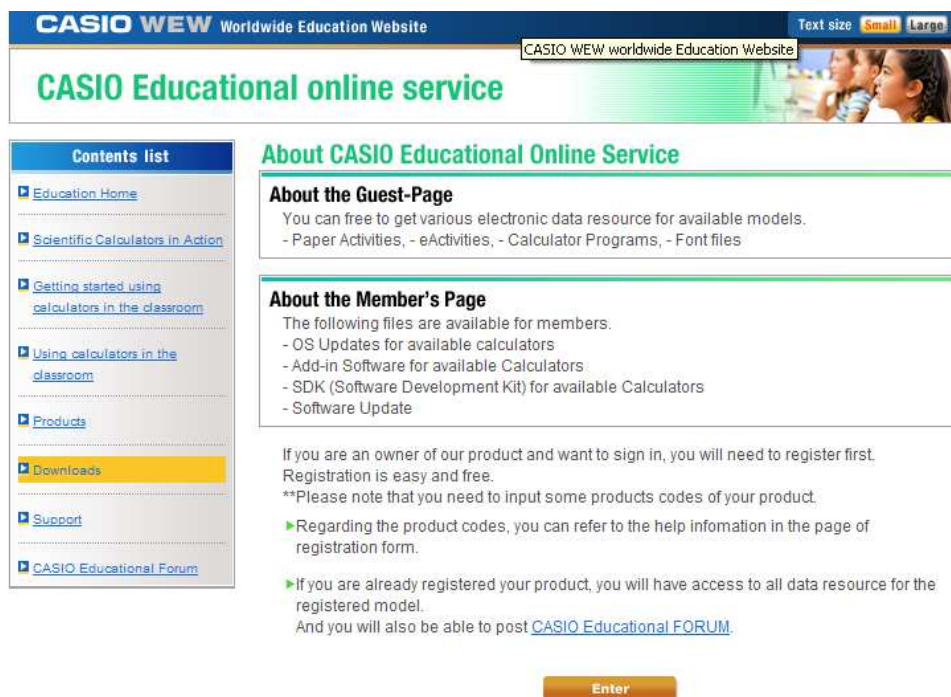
CASIO WEW Worldwide Education Website

Text size Small Large

CASIO WEW worldwide Education Website

CASIO Educational online service

Contents list

Education Home

Scientific Calculators in Action

Getting started using calculators in the classroom

Using calculators in the classroom

Products

Downloads

Support

CASIO Educational Forum

About CASIO Educational Online Service

About the Guest-Page

You can free to get various electronic data resource for available models.
- Paper Activities, - eActivities, - Calculator Programs, - Font files

About the Member's Page

The following files are available for members.
- OS Updates for available calculators
- Add-in Software for available Calculators
- SDK (Software Development Kit) for available Calculators
- Software Update

If you are an owner of our product and want to sign in, you will need to register first. Registration is easy and free.
**Please note that you need to input some products codes of your product.

Regarding the product codes, you can refer to the help infomation in the page of registration form.

If you are already registered your product, you will have access to all data resource for the registered model.
And you will also be able to post CASIO Educational FORUM.

Enter